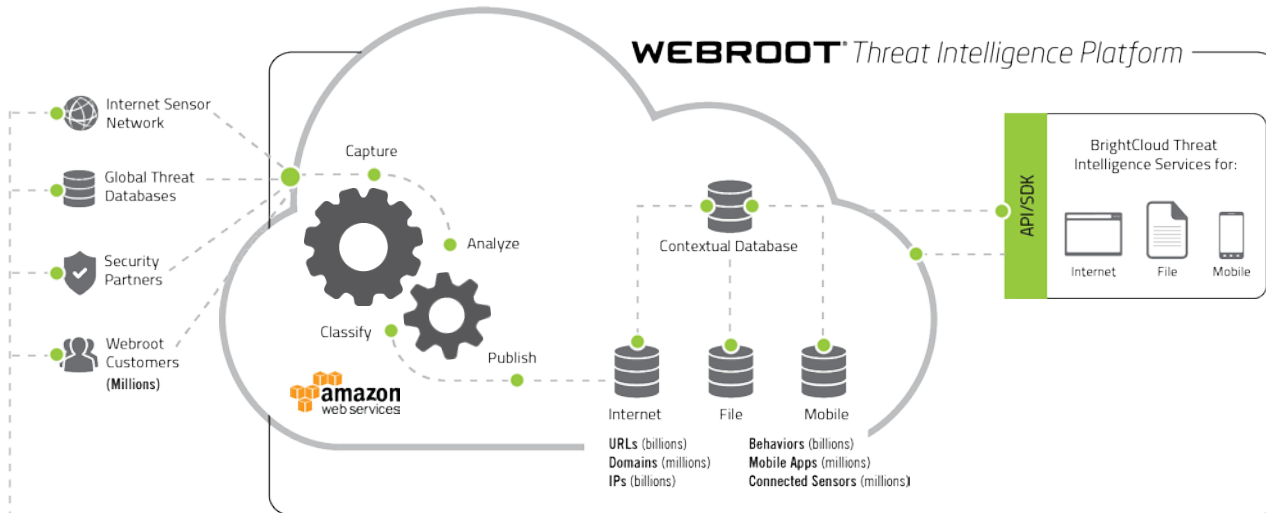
WEBROOT Threat Intelligence Platform

Internet Sensor Network

Global Threat Databases

Security Partners

Webroot Customers (Millions)

Capture

Analyze

Classify

Publish

amazon web services

Contextual Database

Internet

File

Mobile

URLs (billions)
Domains (millions)
IPs (billions)

Behaviors (billions)
Mobile Apps (millions)
Connected Sensors (millions)

API/SDK

BrightCloud Threat Intelligence Services for:

Internet

File

Mobile